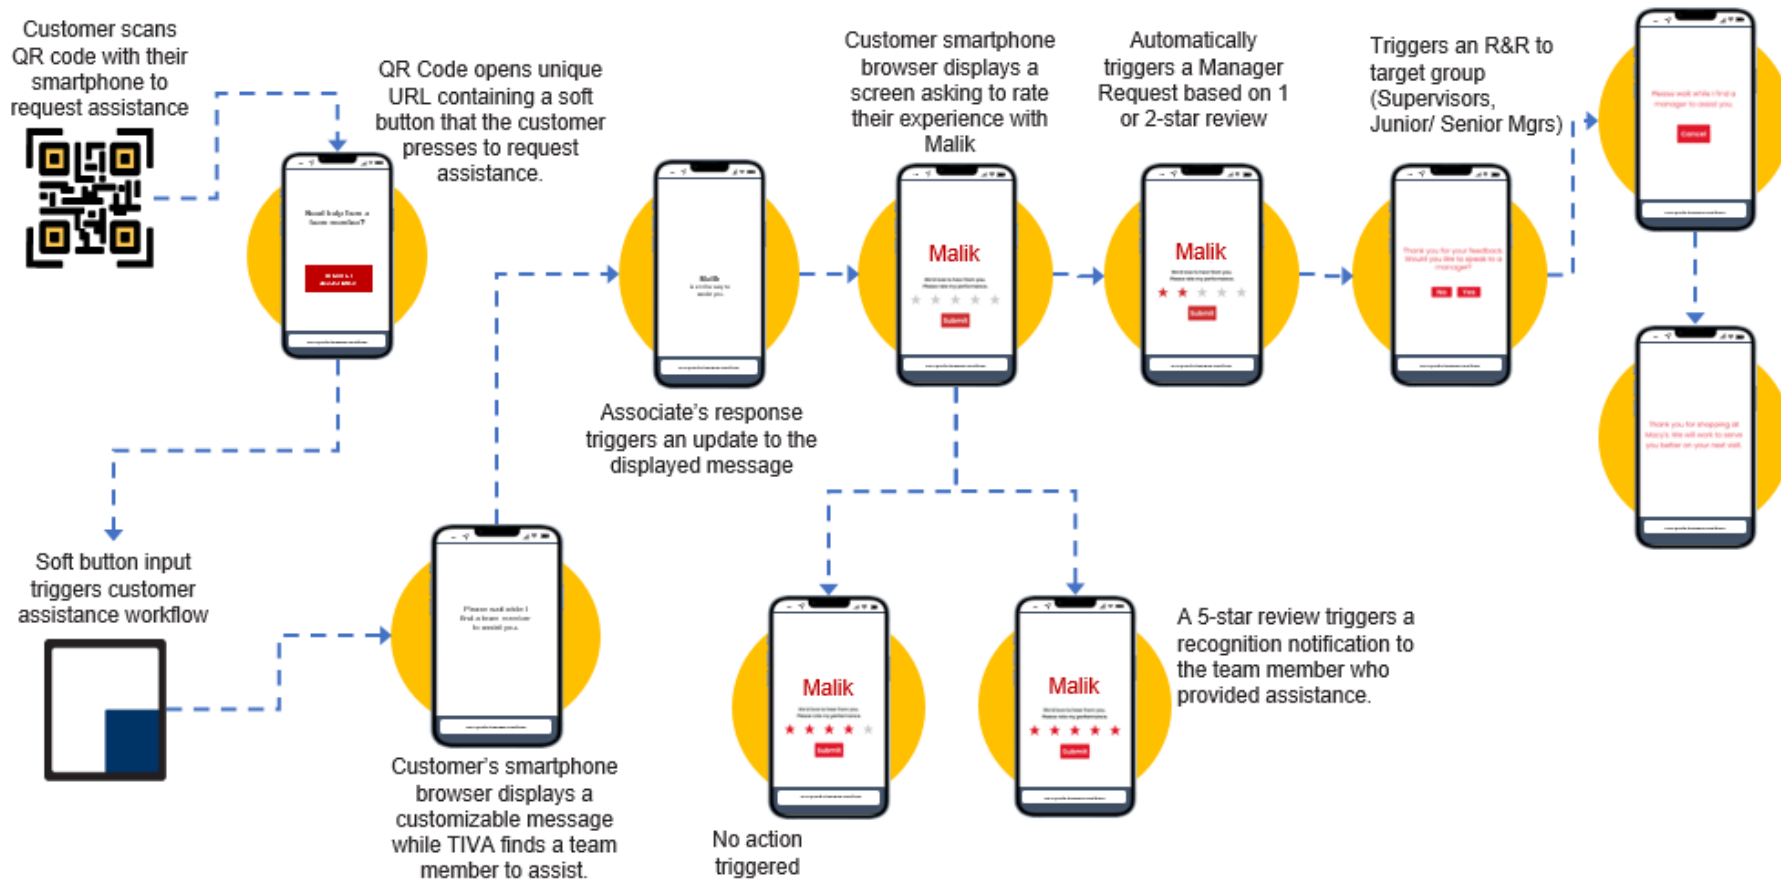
Customer scans QR code with their smartphone to request assistance

QR Code opens unique URL containing a soft button that the customer presses to request assistance.

Need help from a team member?

Associate's response triggers an update to the displayed message

Malik

Customer smartphone browser displays a screen asking to rate their experience with Malik

Malik

Submit

Automatically triggers a Manager Request based on 1 or 2-star review

Malik

Submit

Triggers an R&R to target group (Supervisors, Junior/ Senior Mgrs)

No

Yes

Cancel

Soft button input triggers customer assistance workflow

Customer's smartphone browser displays a customizable message while TIVA finds a team member to assist.

Malik

Submit

No action triggered

Malik

Submit

A 5-star review triggers a recognition notification to the team member who provided assistance.